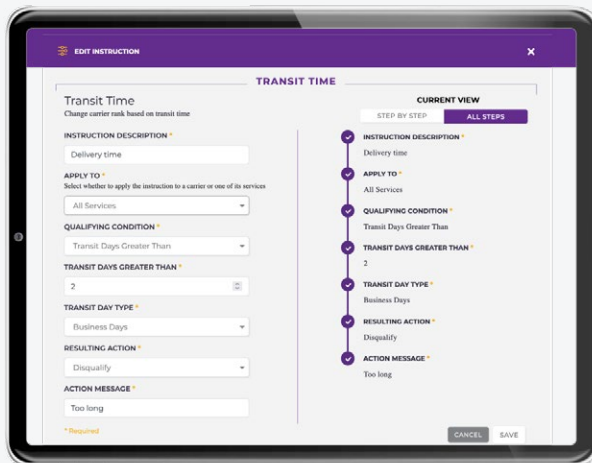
EDIT INSTRUCTION

TRANSIT TIME

Transit Time
Change carrier rank based on transit time

CURRENT VIEW
STEP BY STEP | ALL STEPS

INSTRUCTION DESCRIPTION *
Delivery time

APPLY TO *
Select whether to apply the instruction to a carrier or one of its services
All Services

QUALIFYING CONDITION *
Transit Days Greater Than

TRANSIT DAYS GREATER THAN *
2

TRANSIT DAY TYPE *
Business Days

RESULTING ACTION *
Disqualify

ACTION MESSAGE *
Too long

* Required

INSTRUCTION DESCRIPTION *
Delivery time

APPLY TO *
All Services

QUALIFYING CONDITION *
Transit Days Greater Than

TRANSIT DAYS GREATER THAN *
2

TRANSIT DAY TYPE *
Business Days

RESULTING ACTION *
Disqualify

ACTION MESSAGE *
Too long

CANCEL | SAVE